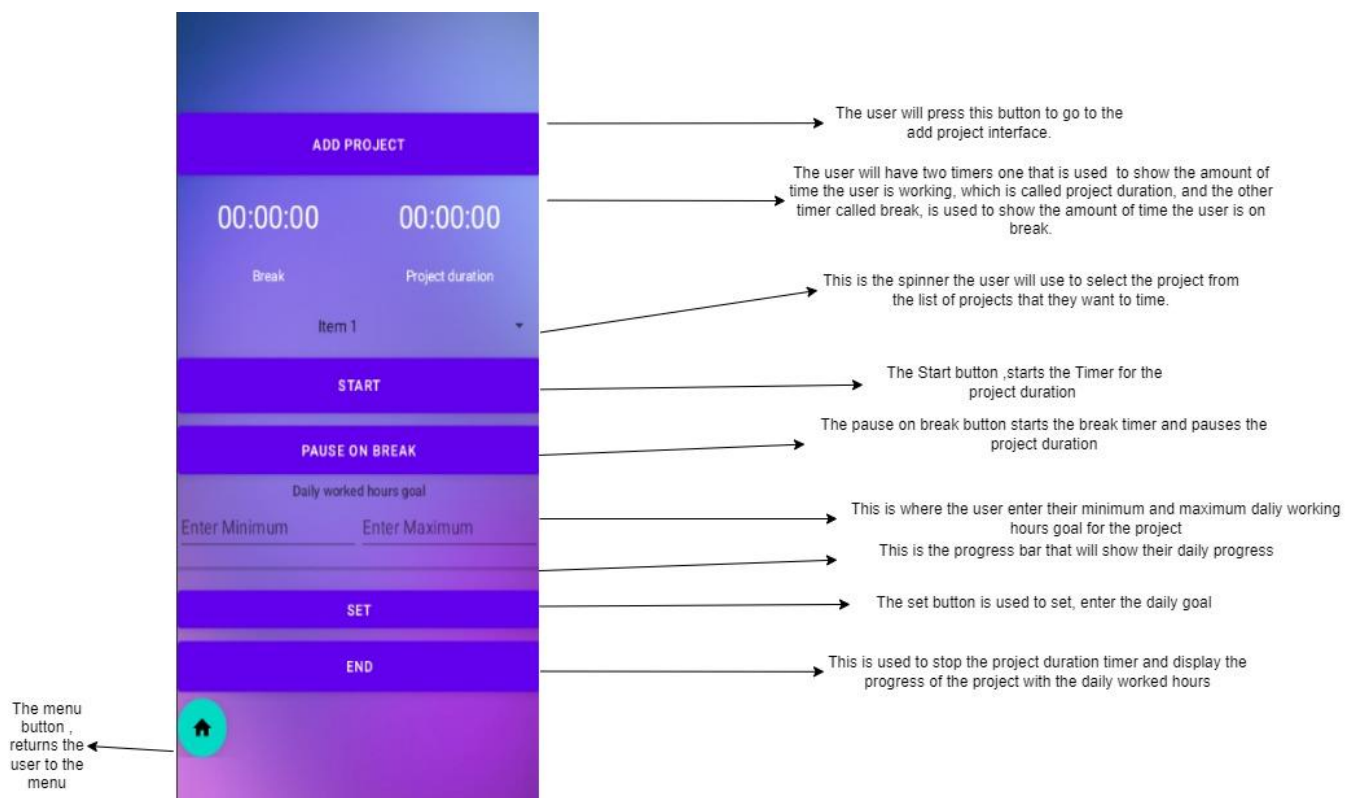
ADD PROJECT

The user will press this button to go to the add project interface.

00:00:00

00:00:00

Break

Project duration

The user will have two timers one that is used to show the amount of time the user is working, which is called project duration, and the other timer called break, is used to show the amount of time the user is on break.

Item 1

This is the spinner the user will use to select the project from the list of projects that they want to time.

START

The Start button ,starts the Timer for the project duration

PAUSE ON BREAK

The pause on break button starts the break timer and pauses the project duration

Daily worked hours goal

Enter Minimum

Enter Maximum

This is where the user enter their minimum and maximum daliy working hours goal for the project

This is the progress bar that will show their daily progress

SET

The set button is used to set, enter the daily goal

END

This is used to stop the project duration timer and display the progress of the project with the daily worked hours

The menu button , returns the user to the menu